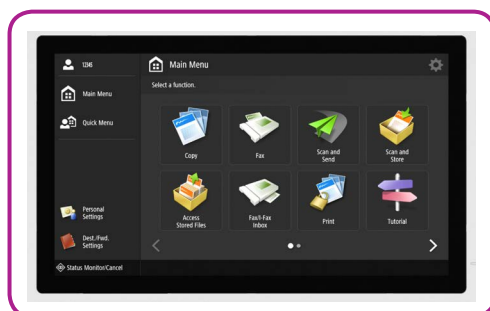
1346

Main Menu

Quick Menu

Personal Settings

Dest./Fwd. Settings

Status Monitor/Cancel

Main Menu

Select a function.

Copy

Fax

Scan and Send

Scan and Store

Access Stored Files

Fax/I-Fax Inbox

Print

Tutorial